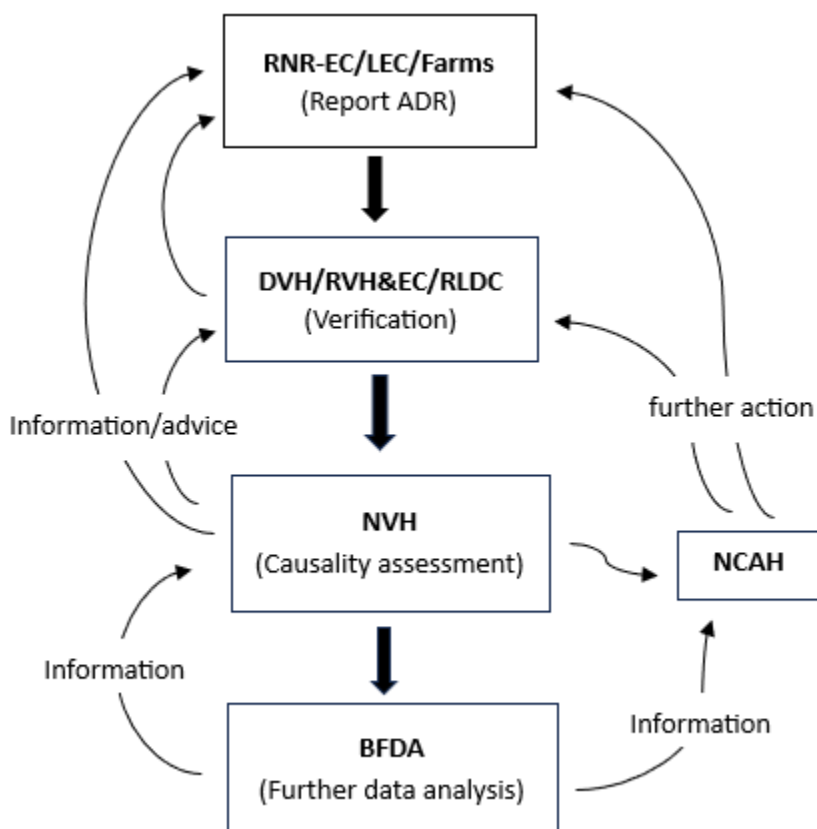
**RNR-EC/LEC/Farms**
(Report ADR)

**DVH/RVH&EC/RLDC**
(Verification)

Information/advice

further action

**NVH**
(Causality assessment)

**NCAH**

Information

Information

**BFDA**
(Further data analysis)